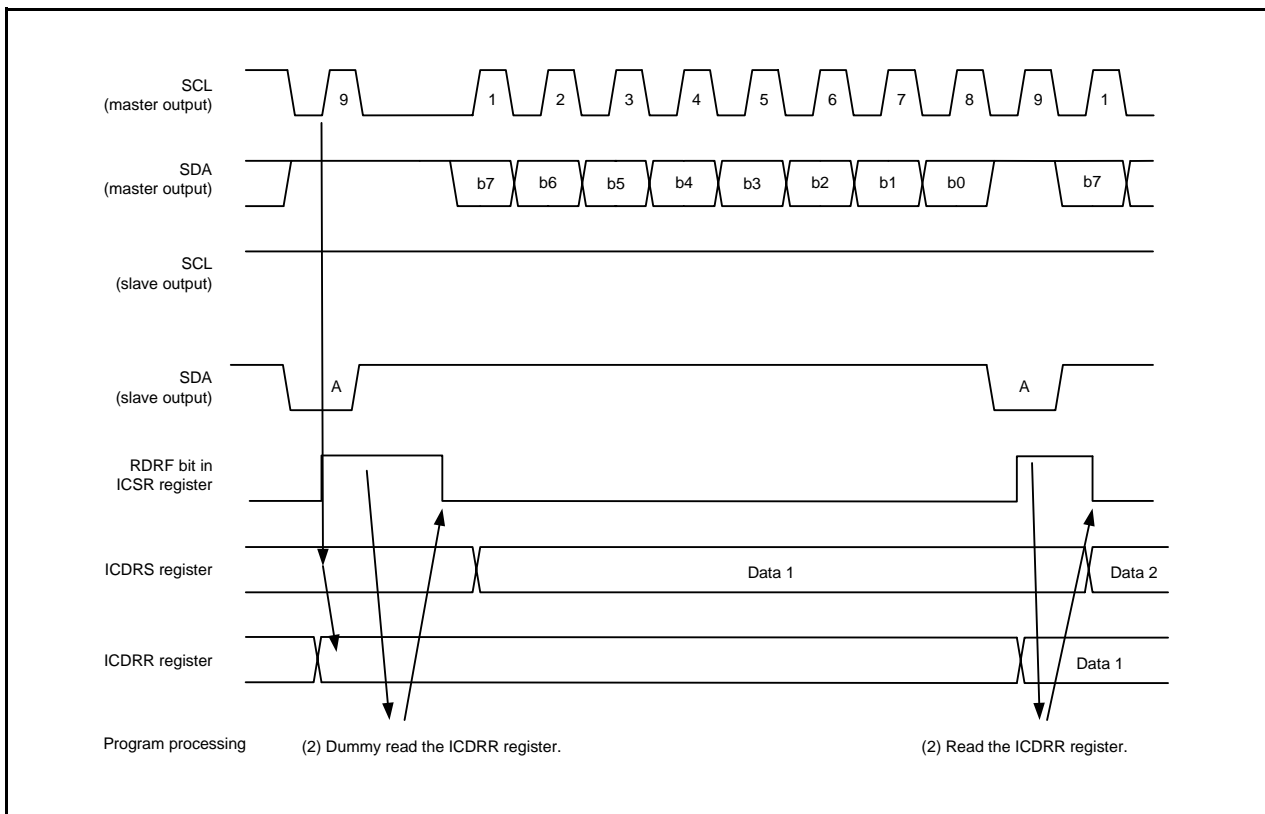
SCL
(master output)

9

1 2 3 4 5 6 7 8 9 1

SDA
(master output)

b7 b6 b5 b4 b3 b2 b1 b0 b7

SCL
(slave output)

SDA
(slave output)

A

A

RDRF bit in
ICSR register

ICDRS register

Data 1

Data 2

ICDRR register

Data 1

Program processing

(2) Dummy read the ICDRR register.

(2) Read the ICDRR register.